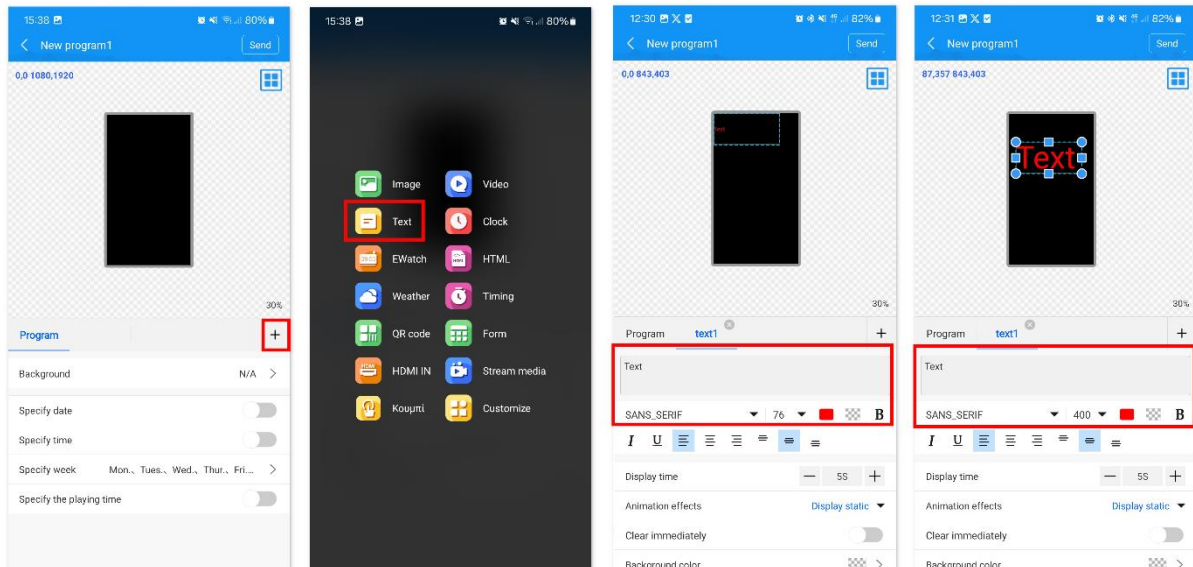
15:38 80%
New program1
Send
0,0 1080,1920
30%
Program
+
Background
N/A
Specify date
Specify time
Specify week
Mon.、Tues.、Wed.、Thur.、Fri...
Specify the playing time

15:38 80%
Image
Video
Text
Clock
EWatch
HTML
Weather
Timing
QR code
Form
HDMI IN
Stream media
Κουμπί
Customize

12:30 82%
New program1
Send
0,0 843,403
Text
30%
Program
text1
+
Text
SANS_SERIF
76
B
I U
Display time
5S
Animation effects
Display static
Clear immediately
Background color

12:31 82%
New program1
Send
87,357 843,403
Text
30%
Program
text1
+
Text
SANS_SERIF
400
B
I U
Display time
5S
Animation effects
Display static
Clear immediately
Background color